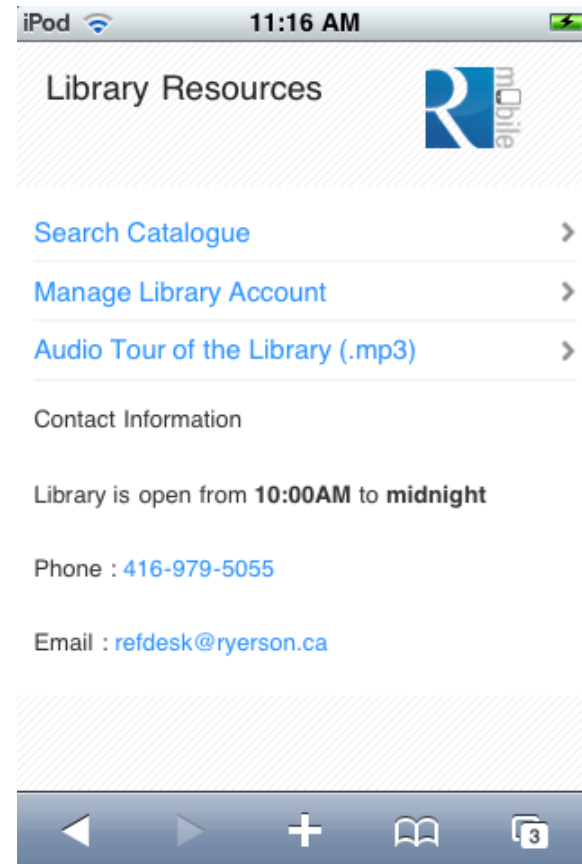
iPod 11:16 AM

Library Resources

R mobile

Search Catalogue

Manage Library Account

Audio Tour of the Library (.mp3)

Contact Information

Library is open from **10:00AM** to **midnight**

Phone : 416-979-5055

Email : refdesk@ryerson.ca

3